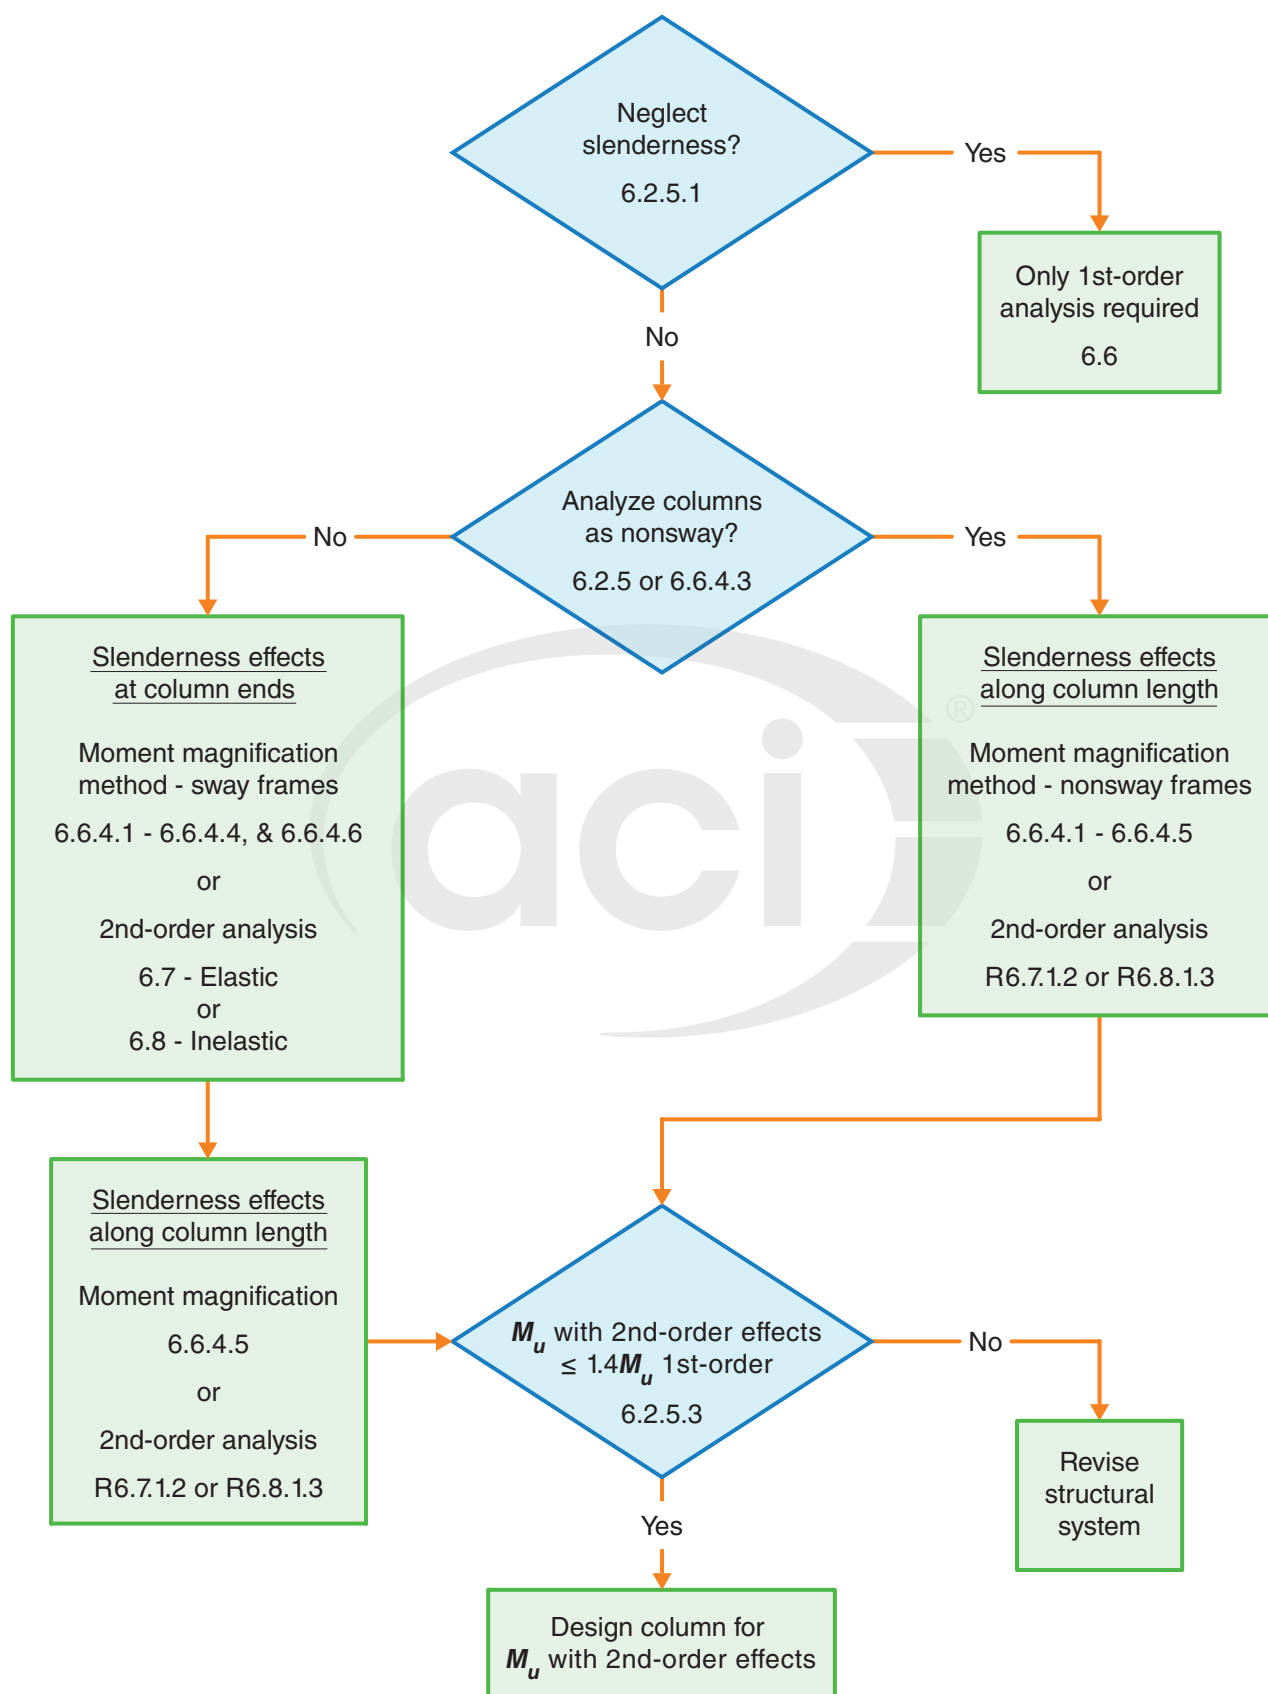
Neglect slenderness?
6.2.5.1

Yes

Only 1st-order analysis required
6.6

No

Analyze columns as nonsway?
6.2.5 or 6.6.4.3

No

Yes

Slenderness effects at column ends

Moment magnification method - sway frames
6.6.4.1 - 6.6.4.4, & 6.6.4.6
or
2nd-order analysis
6.7 - Elastic
or
6.8 - Inelastic

Slenderness effects along column length

Moment magnification method - nonsway frames
6.6.4.1 - 6.6.4.5
or
2nd-order analysis
R6.7.1.2 or R6.8.1.3

aci

Slenderness effects along column length

Moment magnification
6.6.4.5
or
2nd-order analysis
R6.7.1.2 or R6.8.1.3

$M_u$ with 2nd-order effects $\leq 1.4M_u$ 1st-order
6.2.5.3

No

Revise structural system

Yes

Design column for $M_u$ with 2nd-order effects